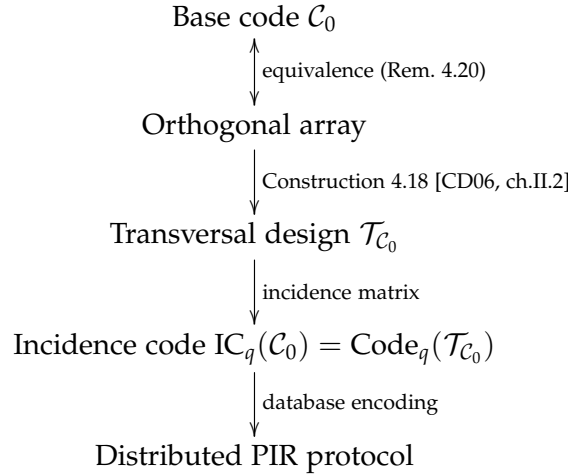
Base code $\mathcal{C}_0$

equivalence (Rem. 4.20)

Orthogonal array

Construction 4.18 [CD06, ch.II.2]

Transversal design $\mathcal{T}_{\mathcal{C}_0}$

incidence matrix

Incidence code $\mathrm{IC}_q(\mathcal{C}_0) = \mathrm{Code}_q(\mathcal{T}_{\mathcal{C}_0})$

database encoding

Distributed PIR protocol